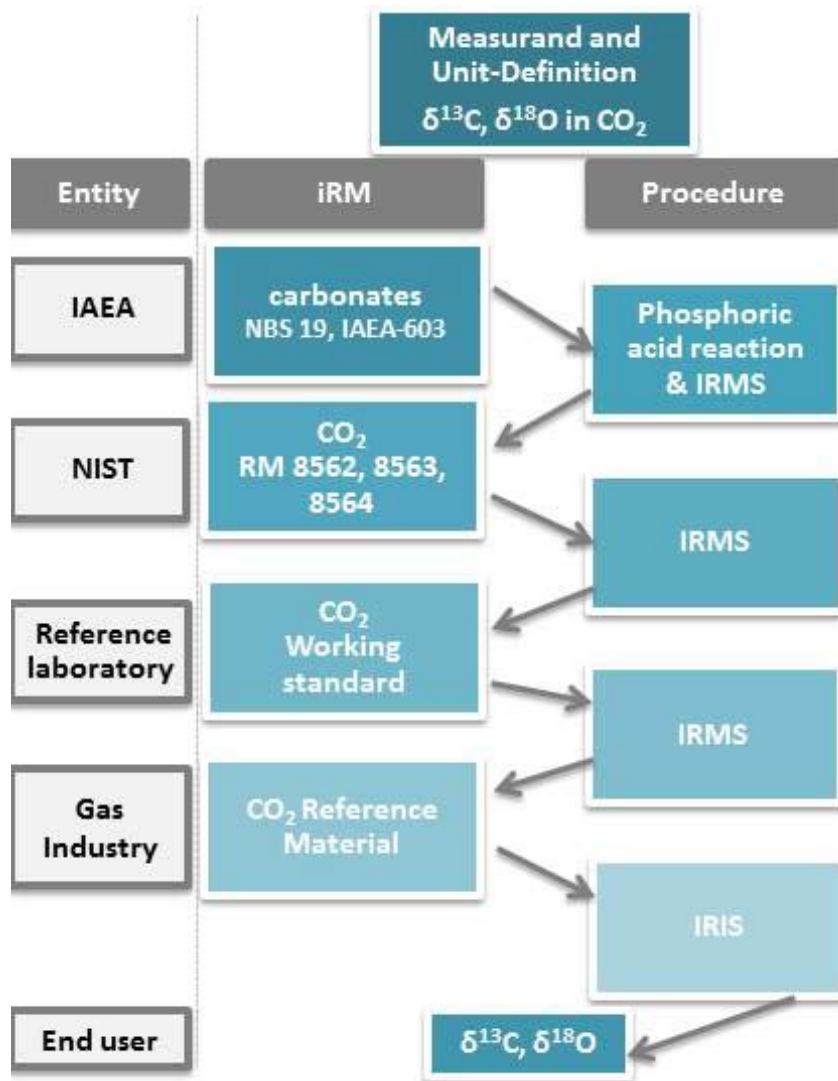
Measurand and Unit-Definition
$\delta^{13}C$, $\delta^{18}O$ in $CO_2$

Entity

iRM

Procedure

IAEA

carbonates
NBS 19, IAEA-603

Phosphoric acid reaction & IRMS

NIST

$CO_2$
RM 8562, 8563, 8564

IRMS

Reference laboratory

$CO_2$
Working standard

IRMS

Gas Industry

$CO_2$ Reference Material

IRIS

End user

$\delta^{13}C$, $\delta^{18}O$